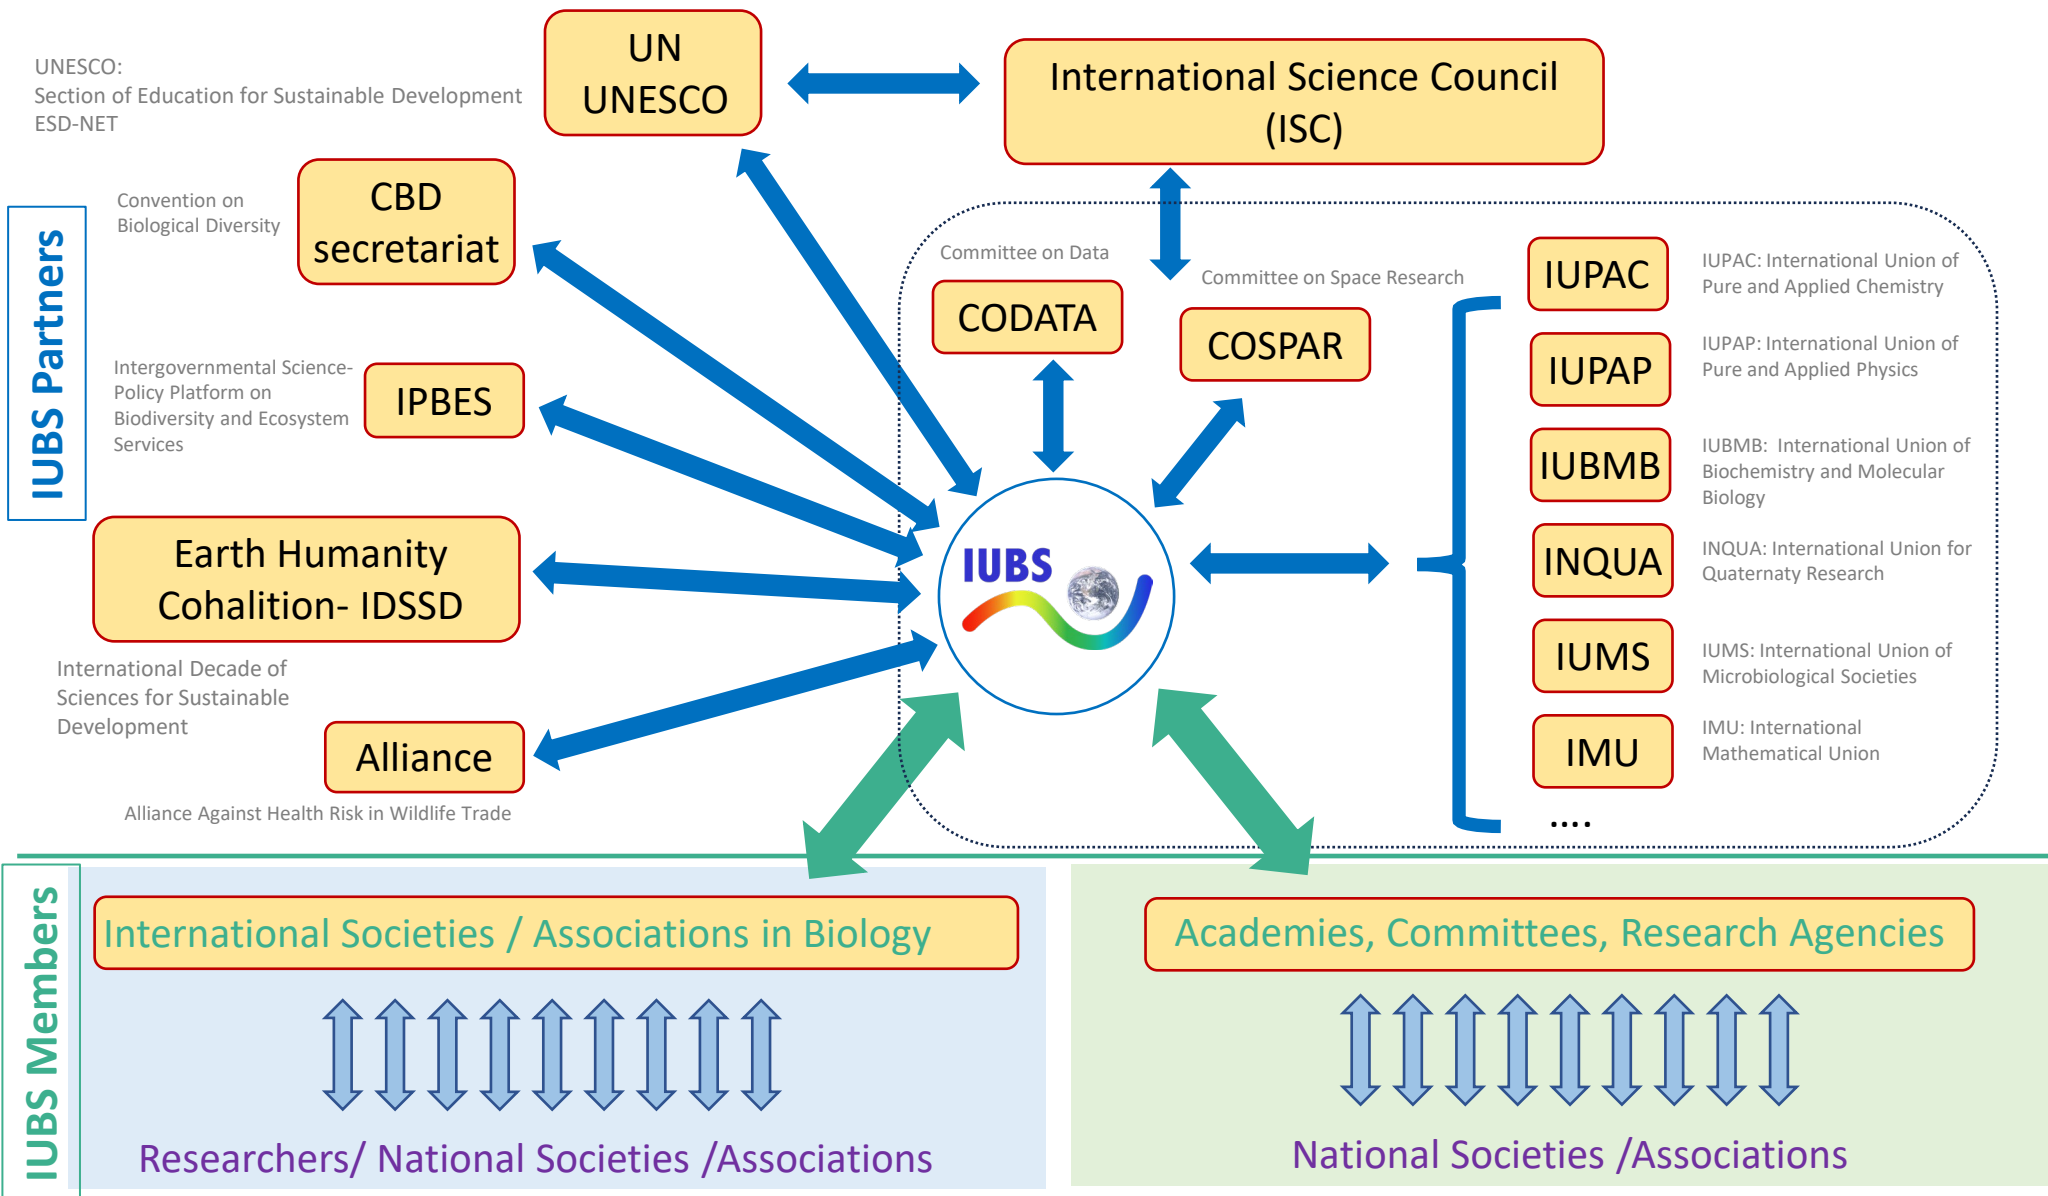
UNESCO:
Section of Education for Sustainable Development
ESD-NET

UN
UNESCO

International Science Council
(ISC)

IUBS Partners

Convention on Biological Diversity

CBD
secretariat

Committee on Data

CODATA

Committee on Space Research

COSPAR

IUPAC

IUPAC: International Union of Pure and Applied Chemistry

IUPAP

IUPAP: International Union of Pure and Applied Physics

Intergovernmental Science-Policy Platform on Biodiversity and Ecosystem Services

IPBES

IUBMB

IUBMB: International Union of Biochemistry and Molecular Biology

IUBS

Earth Humanity
Cohalition- IDSSD

INQUA

INQUA: International Union for Quaternaty Research

International Decade of Sciences for Sustainable Development

IUMS

IUMS: International Union of Microbiological Societies

Alliance

IMU

IMU: International Mathematical Union

Alliance Against Health Risk in Wildlife Trade

....

IUBS Members

International Societies / Associations in Biology

Academies, Committees, Research Agencies

Researchers/ National Societies /Associations

National Societies /Associations